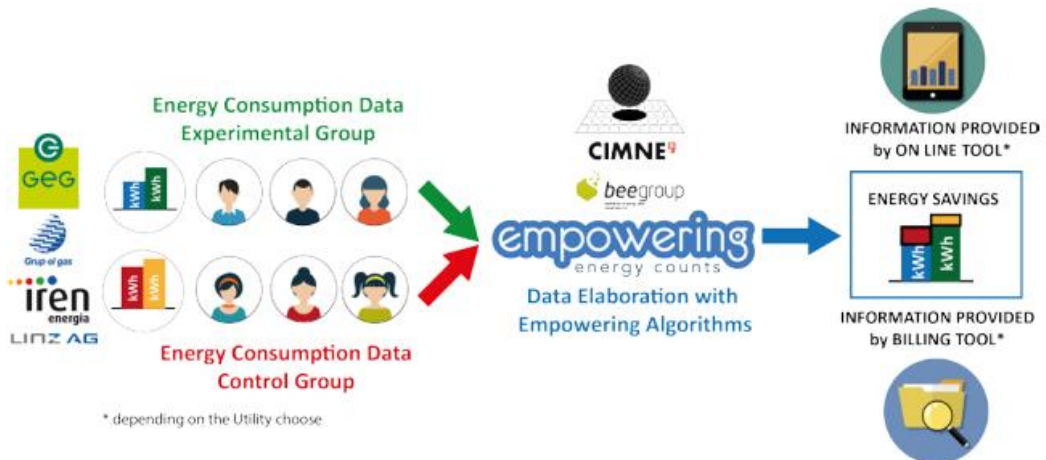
GEG

Grup of gas

iren energia

LINZ AG

Energy Consumption Data Experimental Group

kWh kWh

kWh kWh

Energy Consumption Data Control Group

* depending on the Utility choose

CIMNE

beegroup

empowering energy counts

Data Elaboration with Empowering Algorithms

INFORMATION PROVIDED by ON LINE TOOL*

ENERGY SAVINGS

kWh kWh

INFORMATION PROVIDED by BILLING TOOL*